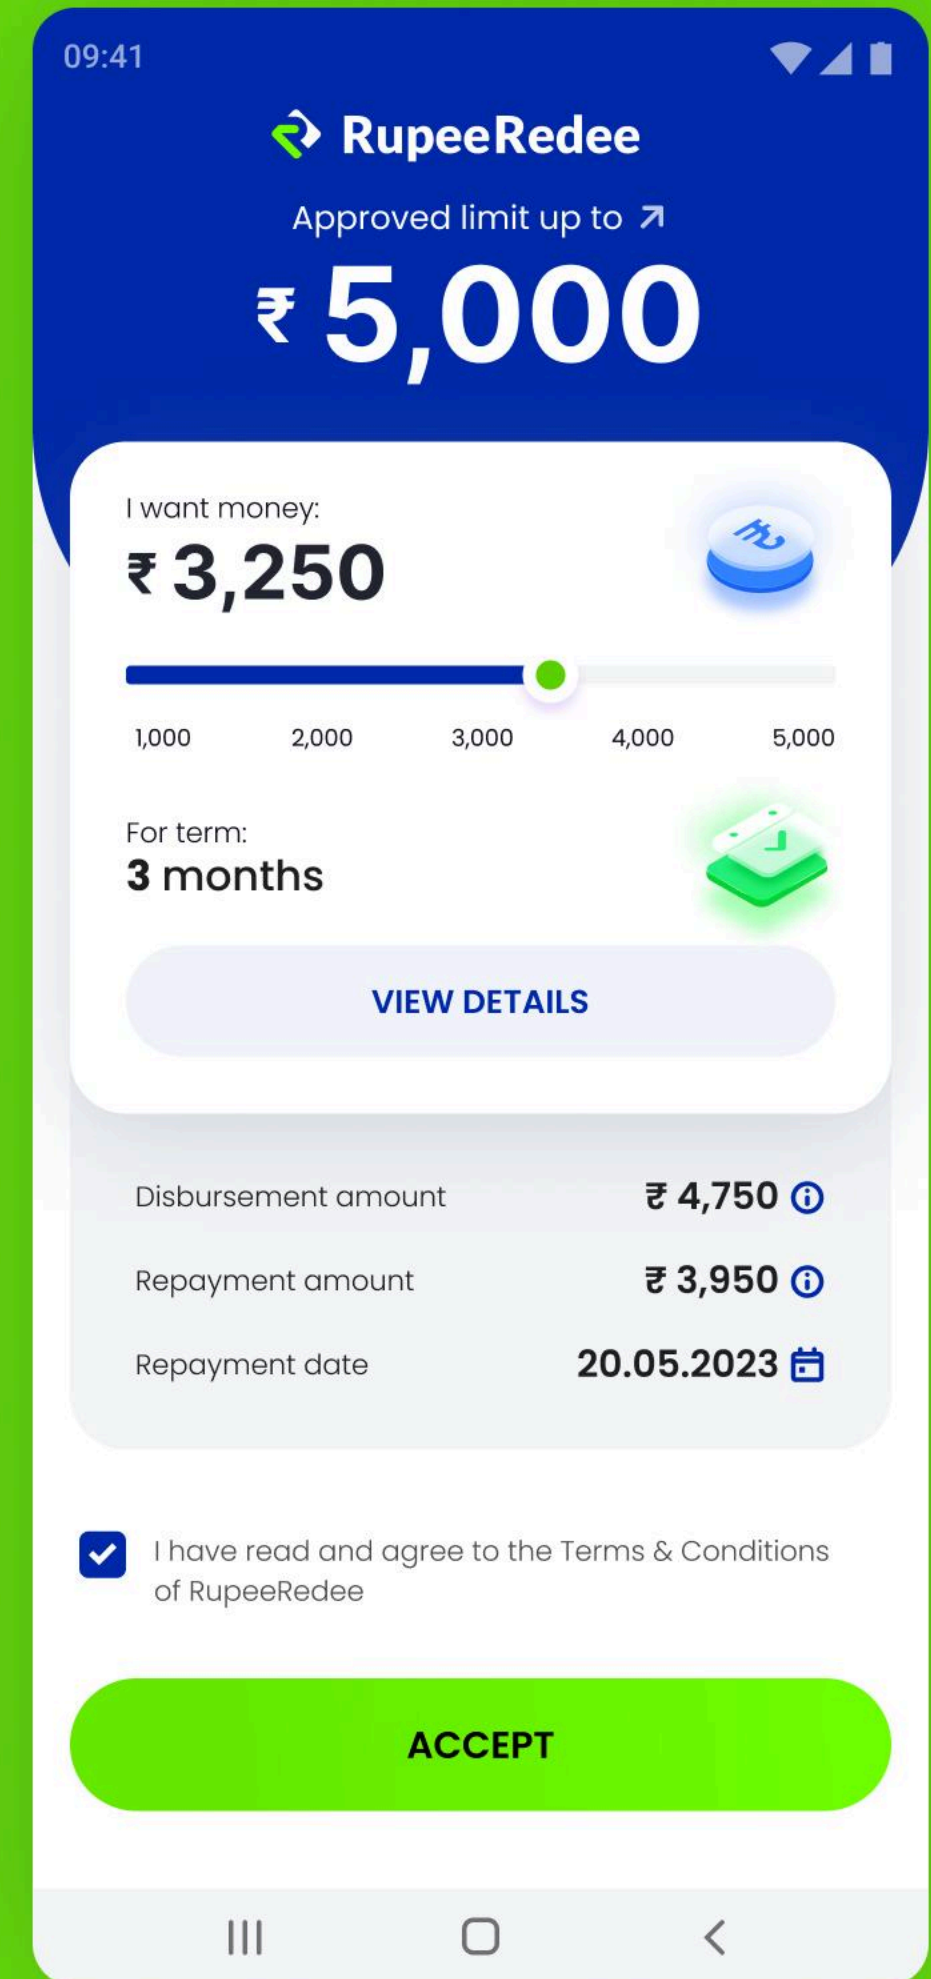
09:41

RupeeRedee

Approved limit up to ↗

₹ 5,000

I want money:

₹ 3,250

1,000 2,000 3,000 4,000 5,000

For term:

3 months

VIEW DETAILS

Disbursement amount ₴ 4,750

Repayment amount ₴ 3,950

Repayment date 20.05.2023

I have read and agree to the Terms & Conditions of RupeeRedee

ACCEPT